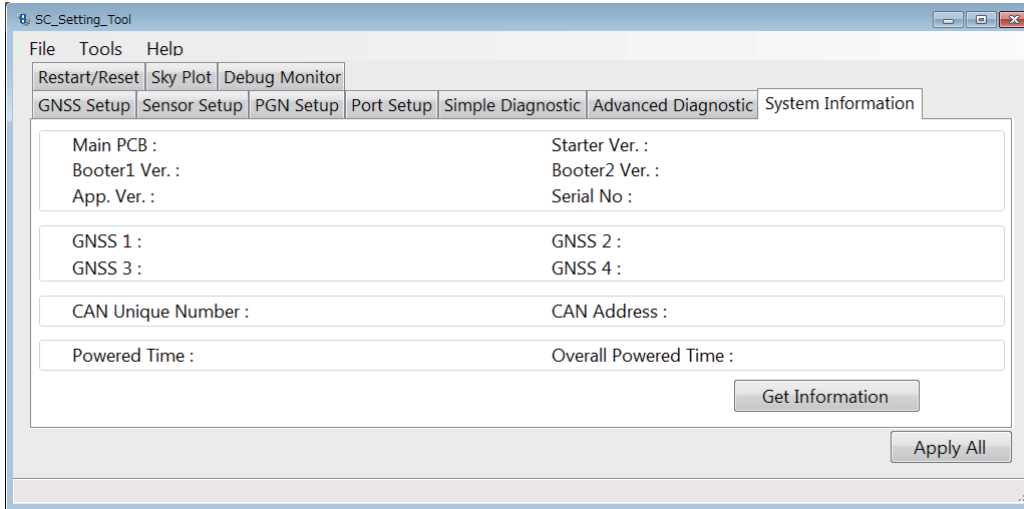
SC_Setting_Tool

File Tools Help

Restart/Reset Sky Plot Debug Monitor

GNSS Setup Sensor Setup PGN Setup Port Setup Simple Diagnostic Advanced Diagnostic System Information

Main PCB :
Booter1 Ver. :
App. Ver. :

Starter Ver. :
Booter2 Ver. :
Serial No :

GNSS 1 :
GNSS 3 :

GNSS 2 :
GNSS 4 :

CAN Unique Number :

CAN Address :

Powered Time :

Overall Powered Time :

Get Information

Apply All